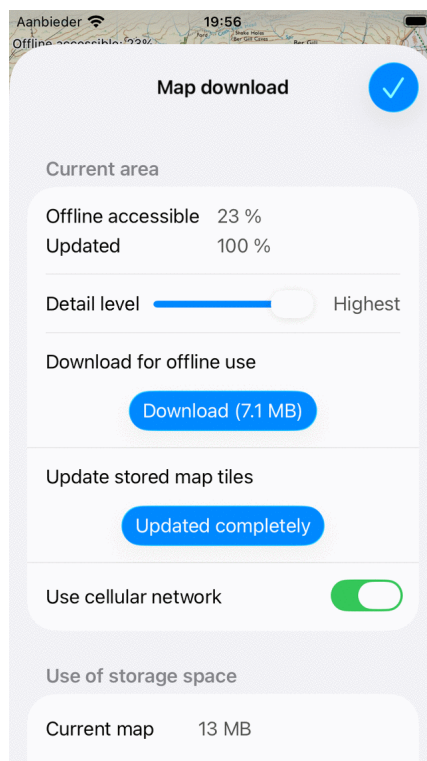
Aanbieder 19:56
Offline accessible: 23%

Map download

Current area

Offline accessible 23 %
Updated 100 %

Detail level Highest

Download for offline use

Download (7.1 MB)

Update stored map tiles

Updated completely

Use cellular network

Use of storage space

Current map 13 MB